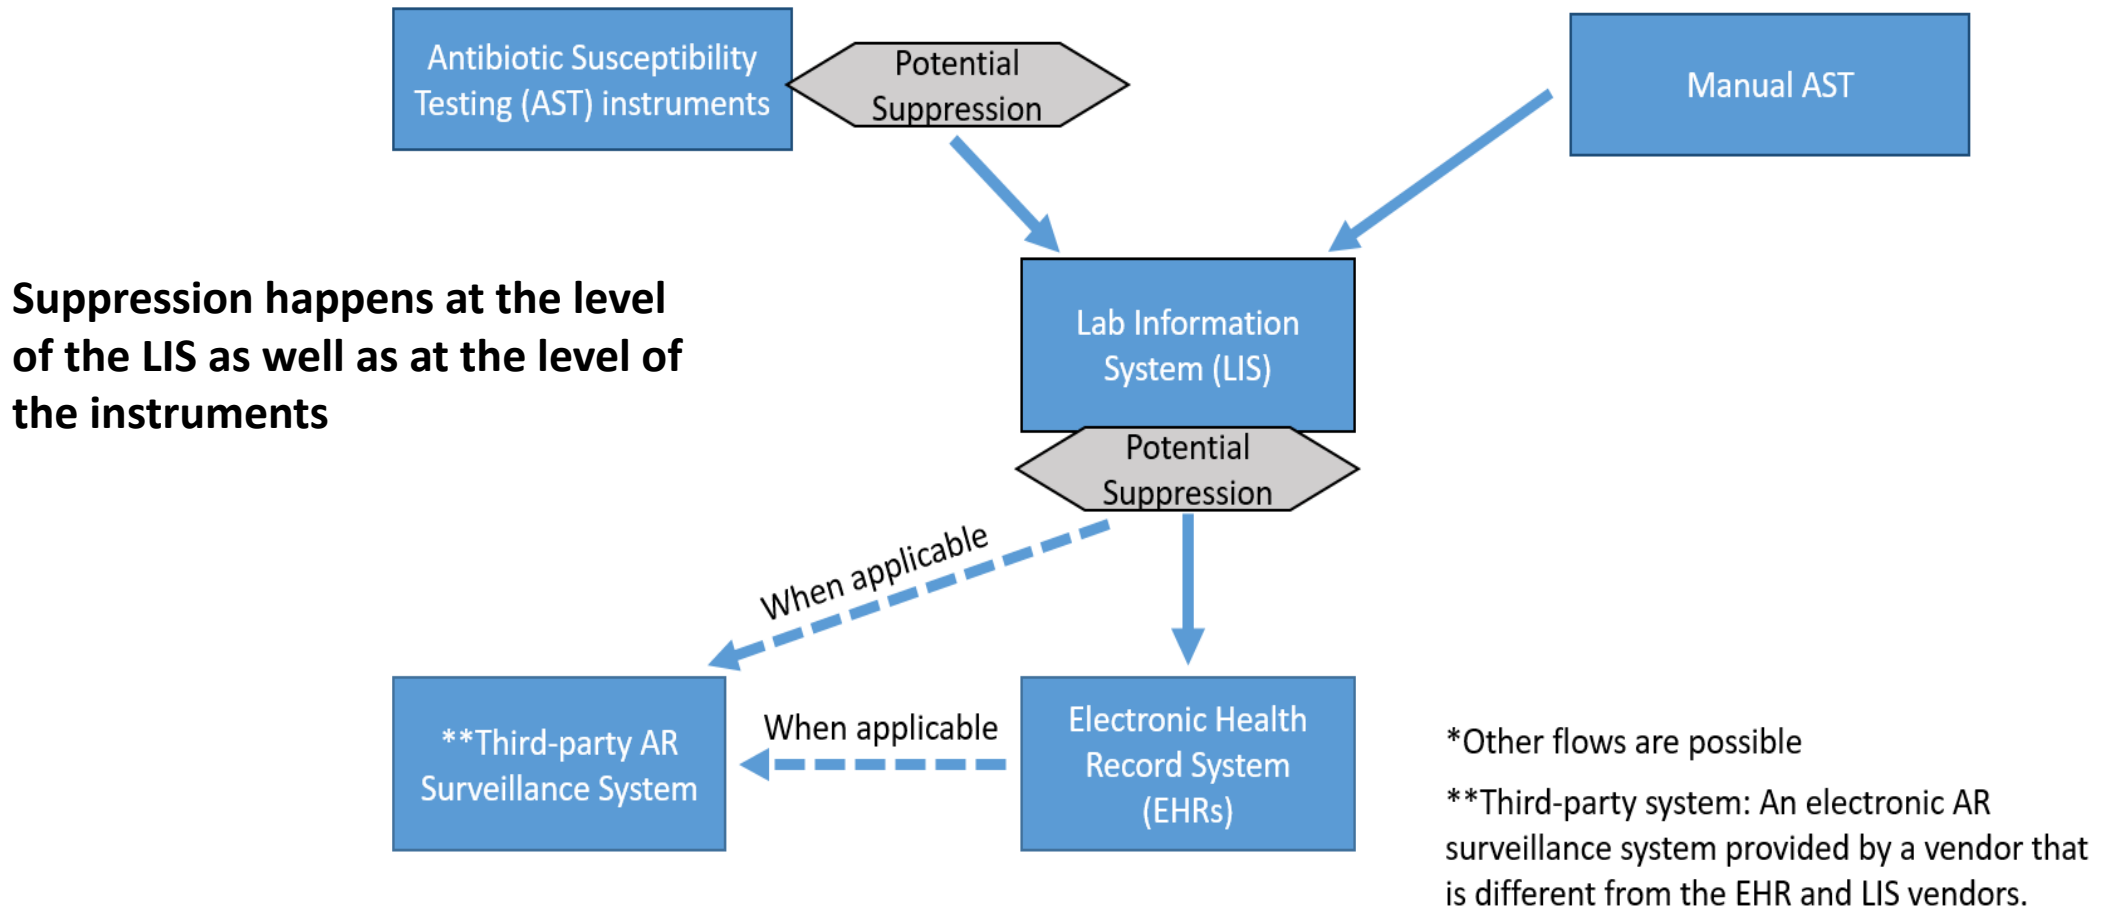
Antibiotic Susceptibility Testing (AST) instruments

Potential Suppression

Manual AST

Suppression happens at the level of the LIS as well as at the level of the instruments

Lab Information System (LIS)

Potential Suppression

When applicable

**Third-party AR Surveillance System

When applicable

Electronic Health Record System (EHRs)

*Other flows are possible

**Third-party system: An electronic AR surveillance system provided by a vendor that is different from the EHR and LIS vendors.